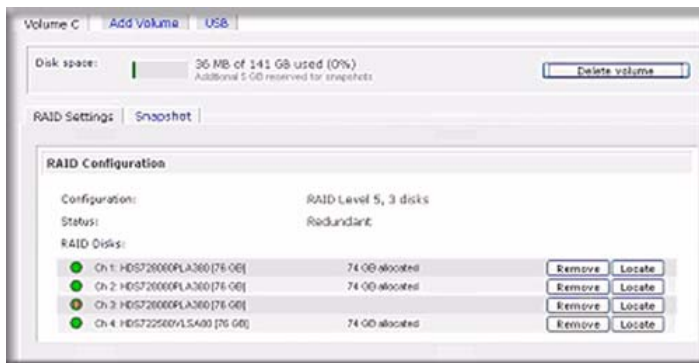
Volume C | Add Volume | USB

Disk space: 36 MB of 141 GB used (0%)
Additional 5 GB reserved for snapshots

Delete volume

RAID Settings | Snapshot

RAID Configuration

Configuration: RAID Level 5, 3 disks
Status: Redundant
RAID Disks:

| Disk | Allocation | | |
|---|---|---|---|
| Ch 1: HDS728080PLA380 [76 GB] | 74 GB allocated | Remove | Locate |
| Ch 2: HDS728080PLA380 [76 GB] | 74 GB allocated | Remove | Locate |
| Ch 3: HDS728080PLA380 [76 GB] | | Remove | Locate |
| Ch 4: HDS722580VLSA80 [76 GB] | 74 GB allocated | Remove | Locate |